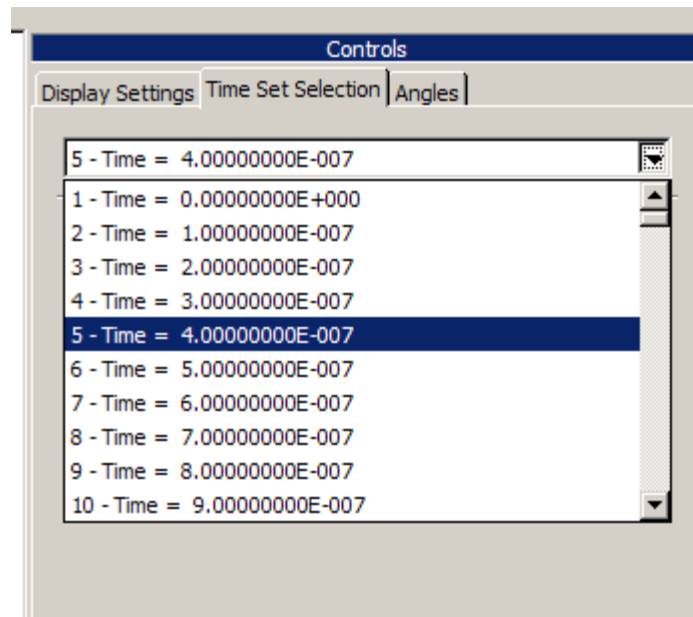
Controls

Display Settings | Time Set Selection | Angles

5 - Time = 4.00000000E-007

1 - Time = 0.00000000E+000
2 - Time = 1.00000000E-007
3 - Time = 2.00000000E-007
4 - Time = 3.00000000E-007
5 - Time = 4.00000000E-007
6 - Time = 5.00000000E-007
7 - Time = 6.00000000E-007
8 - Time = 7.00000000E-007
9 - Time = 8.00000000E-007
10 - Time = 9.00000000E-007